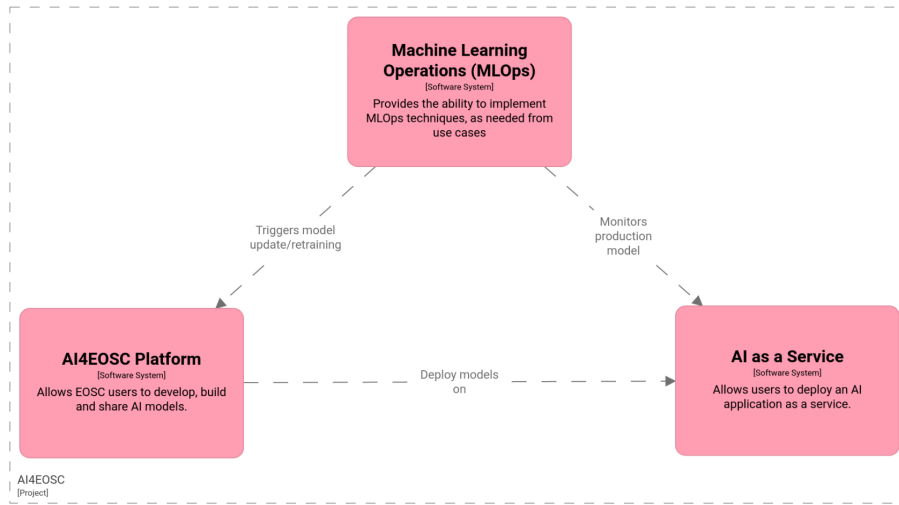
Machine Learning Operations (MLOps)
[Software System]
Provides the ability to implement MLOps techniques, as needed from use cases

Triggers model update/retraining

Monitors production model

AI4EOSC Platform
[Software System]
Allows EOSC users to develop, build and share AI models.

Deploy models on

AI as a Service
[Software System]
Allows users to deploy an AI application as a service.

AI4EOSC
[Project]